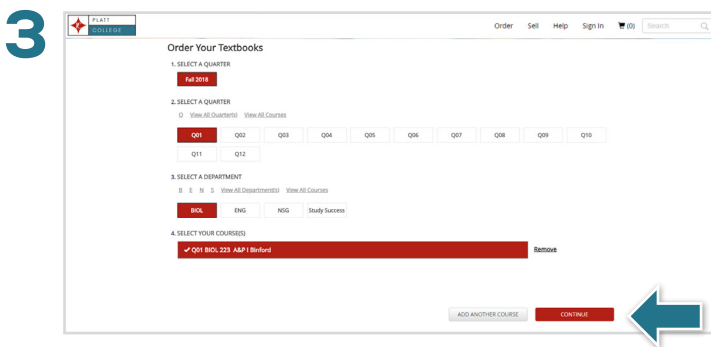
3

PLATT COLLEGE

Order Sell Help Sign In (0) Search

Order Your Textbooks

1. SELECT A QUARTER

Fall 2018

2. SELECT A QUARTER

Q View All Quarter(s) View All Courses

| Q01 | Q02 | Q03 | Q04 | Q05 | Q06 | Q07 | Q08 | Q09 | Q10 |
|---|---|---|---|---|---|---|---|---|---|
| Q11 | Q12 | | | | | | | | |

3. SELECT A DEPARTMENT

B E N S View All Department(s) View All Courses

BIOL ENG NSG Study Success

4. SELECT YOUR COURSE(S)

✔ Q01 BIOL 223 A&P I Binford

Remove

ADD ANOTHER COURSE CONTINUE